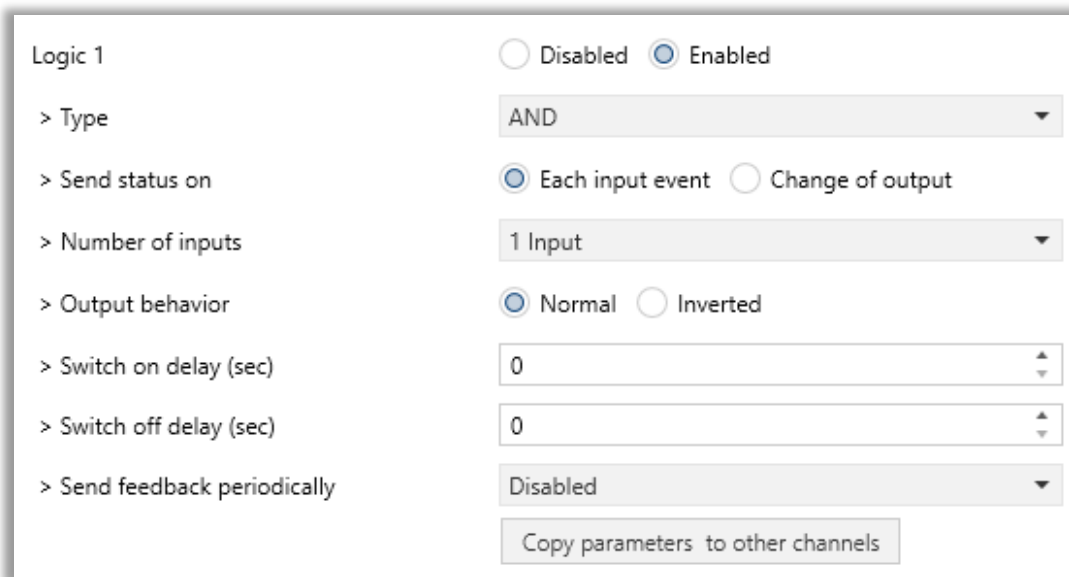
Logic 1
Disabled Enabled

> Type
AND

> Send status on
Each input event Change of output

> Number of inputs
1 Input

> Output behavior
Normal Inverted

> Switch on delay (sec)
0

> Switch off delay (sec)
0

> Send feedback periodically
Disabled

Copy parameters to other channels